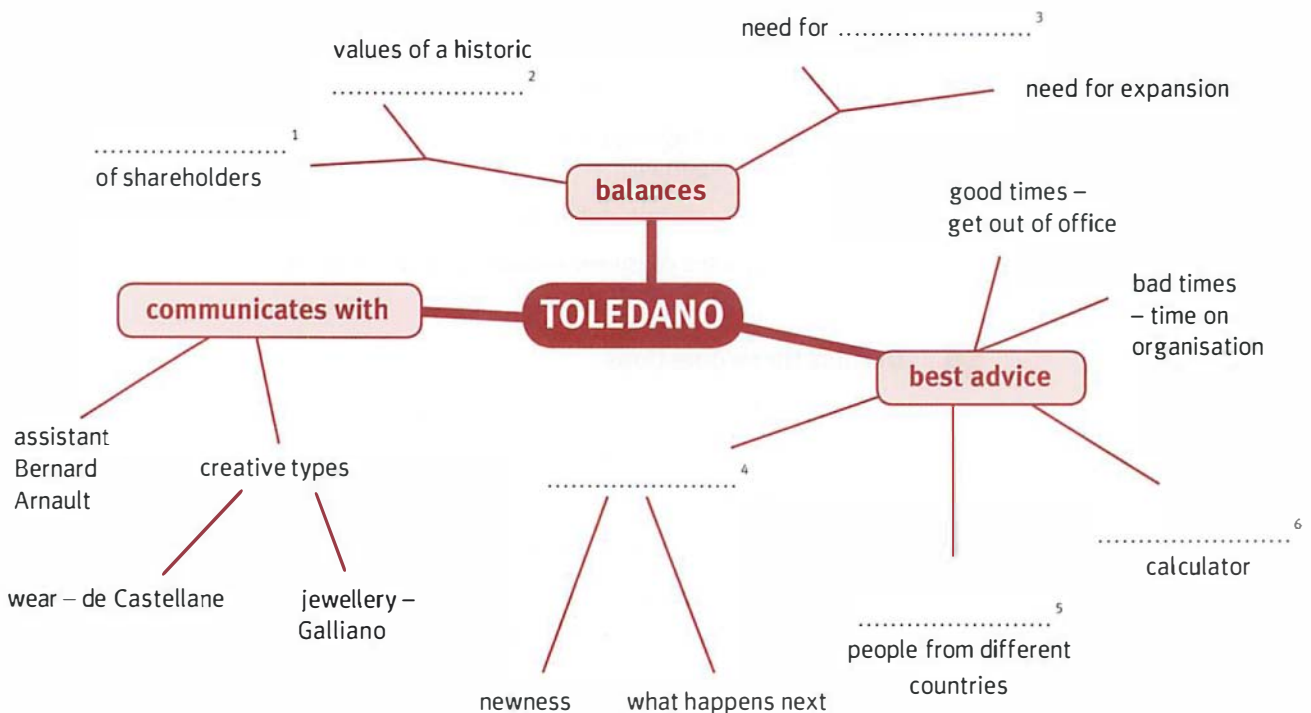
values of a historic
.......................... $^2$

need for ........................ $^3$

need for expansion

.......................... $^1$
of shareholders

balances

good times – get out of office

bad times – time on organisation

communicates with

TOLEDANO

best advice

assistant Bernard Arnault

creative types

.......................... $^4$

.......................... $^6$
calculator

wear – de Castellane

jewellery – Galliano

.......................... $^5$
people from different countries

newness

what happens next